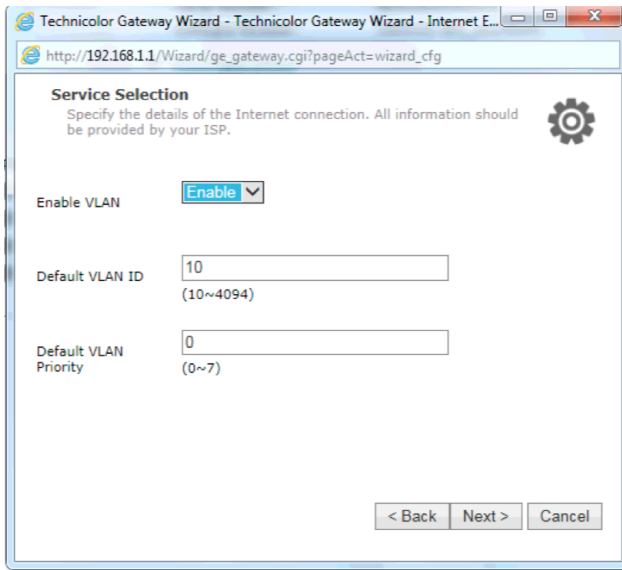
Technicolor Gateway Wizard - Technicolor Gateway Wizard - Internet E...

http://192.168.1.1/Wizard/ge_gateway.cgi?pageAct=wizard_cfg

Service Selection

Specify the details of the Internet connection. All information should be provided by your ISP.

Enable VLAN

Enable

Default VLAN ID

10

(10~4094)

Default VLAN Priority

0

(0~7)

< Back

Next >

Cancel